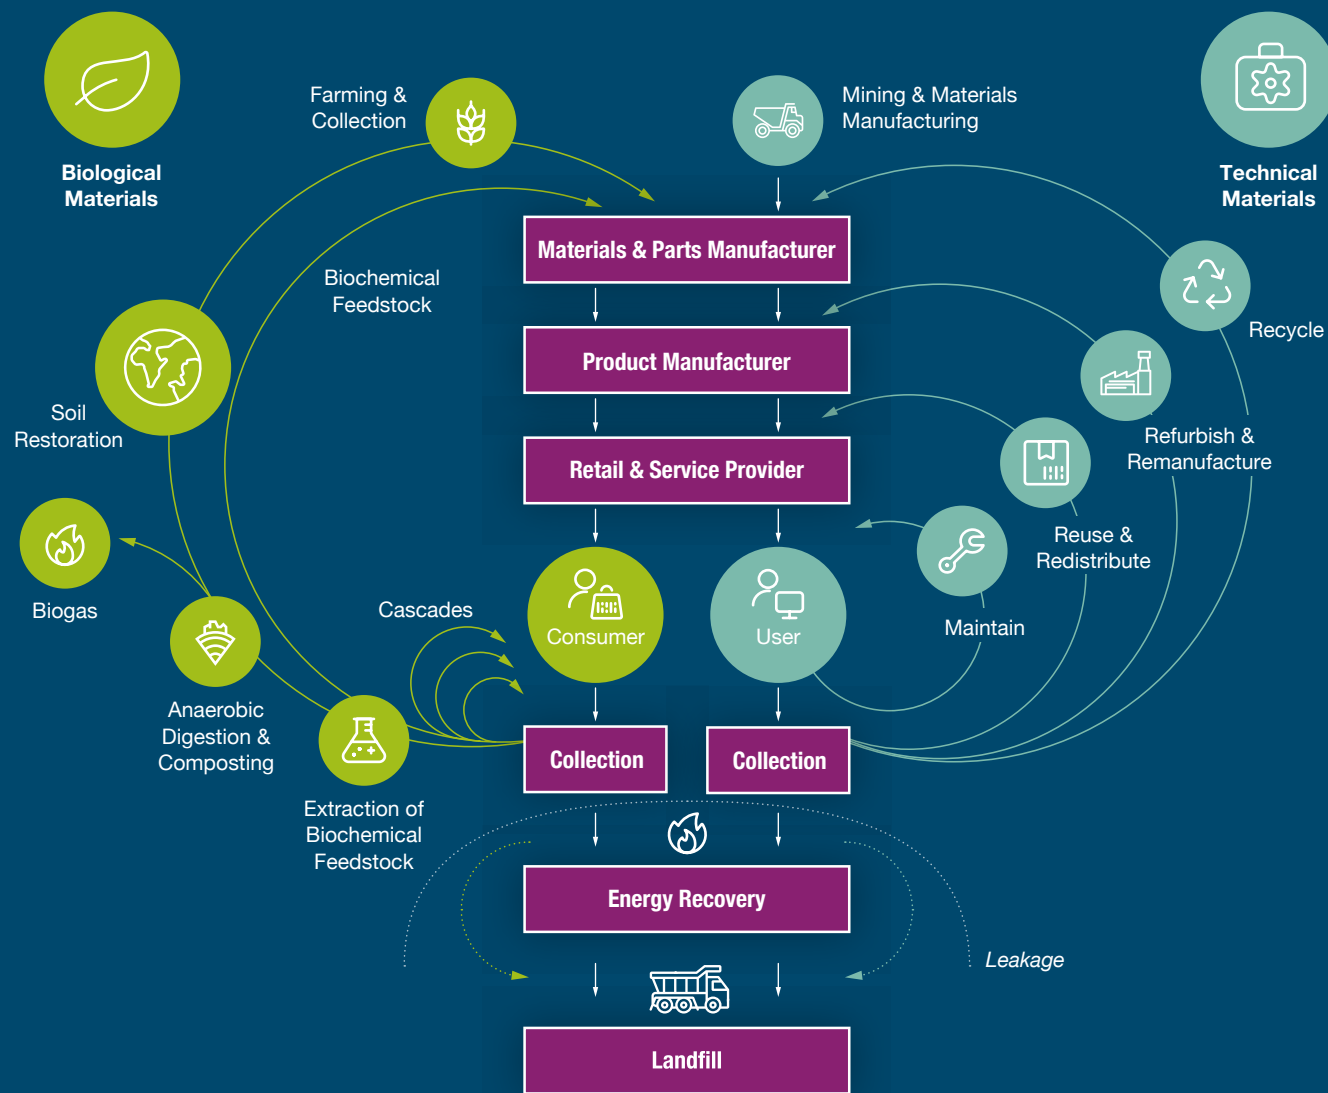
Biological Materials

Farming & Collection

Mining & Materials Manufacturing

Technical Materials

Materials & Parts Manufacturer

Biochemical Feedstock

Recycle

Product Manufacturer

Soil Restoration

Refurbish & Remanufacture

Retail & Service Provider

Reuse & Redistribute

Biogas

Cascades

Consumer

User

Maintain

Anaerobic Digestion & Composting

Collection

Collection

Extraction of Biochemical Feedstock

Energy Recovery

Leakage

Landfill